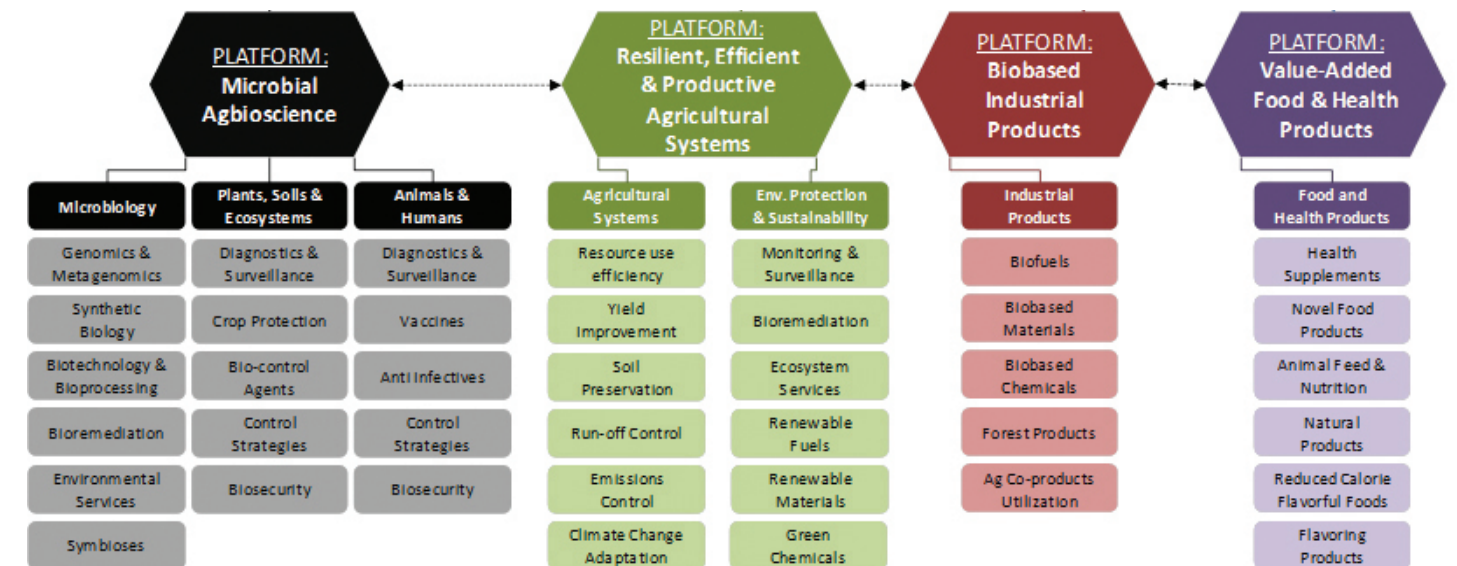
PLATFORM:
Microbial Agbioscience

Microbiology
Genomics & Metagenomics
Synthetic Biology
Biotechnology & Bioprocessing
Bioremediation
Environmental Services
Symbioses

Plants, Soils & Ecosystems
Diagnostics & Surveillance
Crop Protection
Bio-control Agents
Control Strategies
Biosecurity

Animals & Humans
Diagnostics & Surveillance
Vaccines
Anti Infectives
Control Strategies
Biosecurity

PLATFORM:
Resilient, Efficient & Productive Agricultural Systems

Agricultural Systems
Resource use efficiency
Yield Improvement
Soil Preservation
Run-off Control
Emissions Control
Climate Change Adaptation

Env. Protection & Sustainability
Monitoring & Surveillance
Bioremediation
Ecosystem Services
Renewable Fuels
Renewable Materials
Green Chemicals

PLATFORM:
Biobased Industrial Products

Industrial Products
Biofuels
Biobased Materials
Biobased Chemicals
Forest Products
Ag Co-products Utilization

PLATFORM:
Value-Added Food & Health Products

Food and Health Products
Health Supplements
Novel Food Products
Animal Feed & Nutrition
Natural Products
Reduced Calorie Flavorful Foods
Flavoring Products